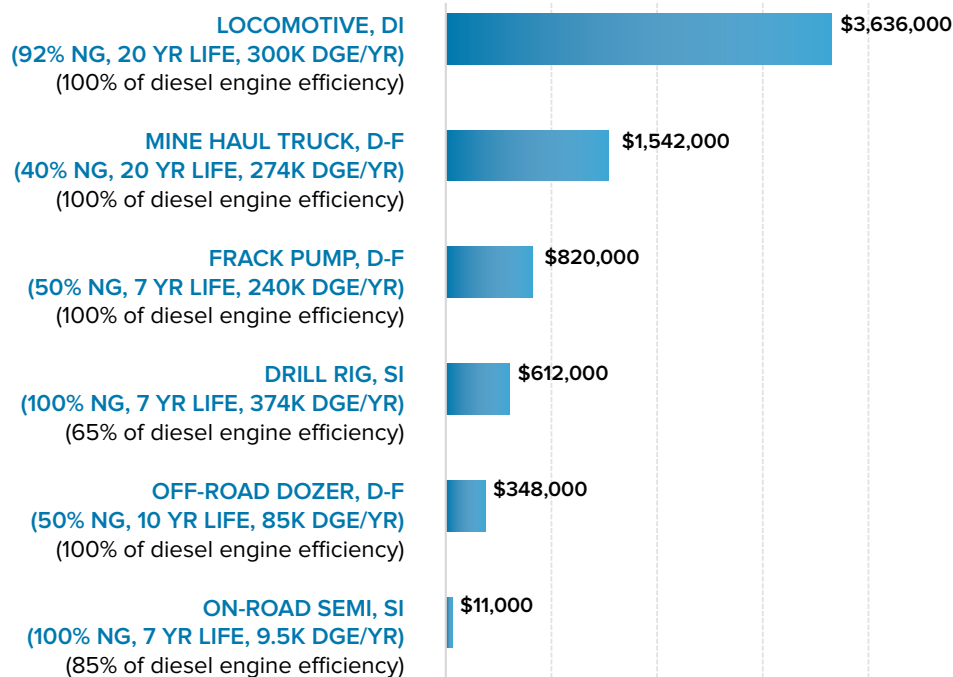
LOCOMOTIVE, DI
(92% NG, 20 YR LIFE, 300K DGE/YR)
(100% of diesel engine efficiency)

$3,636,000

MINE HAUL TRUCK, D-F
(40% NG, 20 YR LIFE, 274K DGE/YR)
(100% of diesel engine efficiency)

$1,542,000

FRACK PUMP, D-F
(50% NG, 7 YR LIFE, 240K DGE/YR)
(100% of diesel engine efficiency)

$820,000

DRILL RIG, SI
(100% NG, 7 YR LIFE, 374K DGE/YR)
(65% of diesel engine efficiency)

$612,000

OFF-ROAD DOZER, D-F
(50% NG, 10 YR LIFE, 85K DGE/YR)
(100% of diesel engine efficiency)

$348,000

ON-ROAD SEMI, SI
(100% NG, 7 YR LIFE, 9.5K DGE/YR)
(85% of diesel engine efficiency)

$11,000